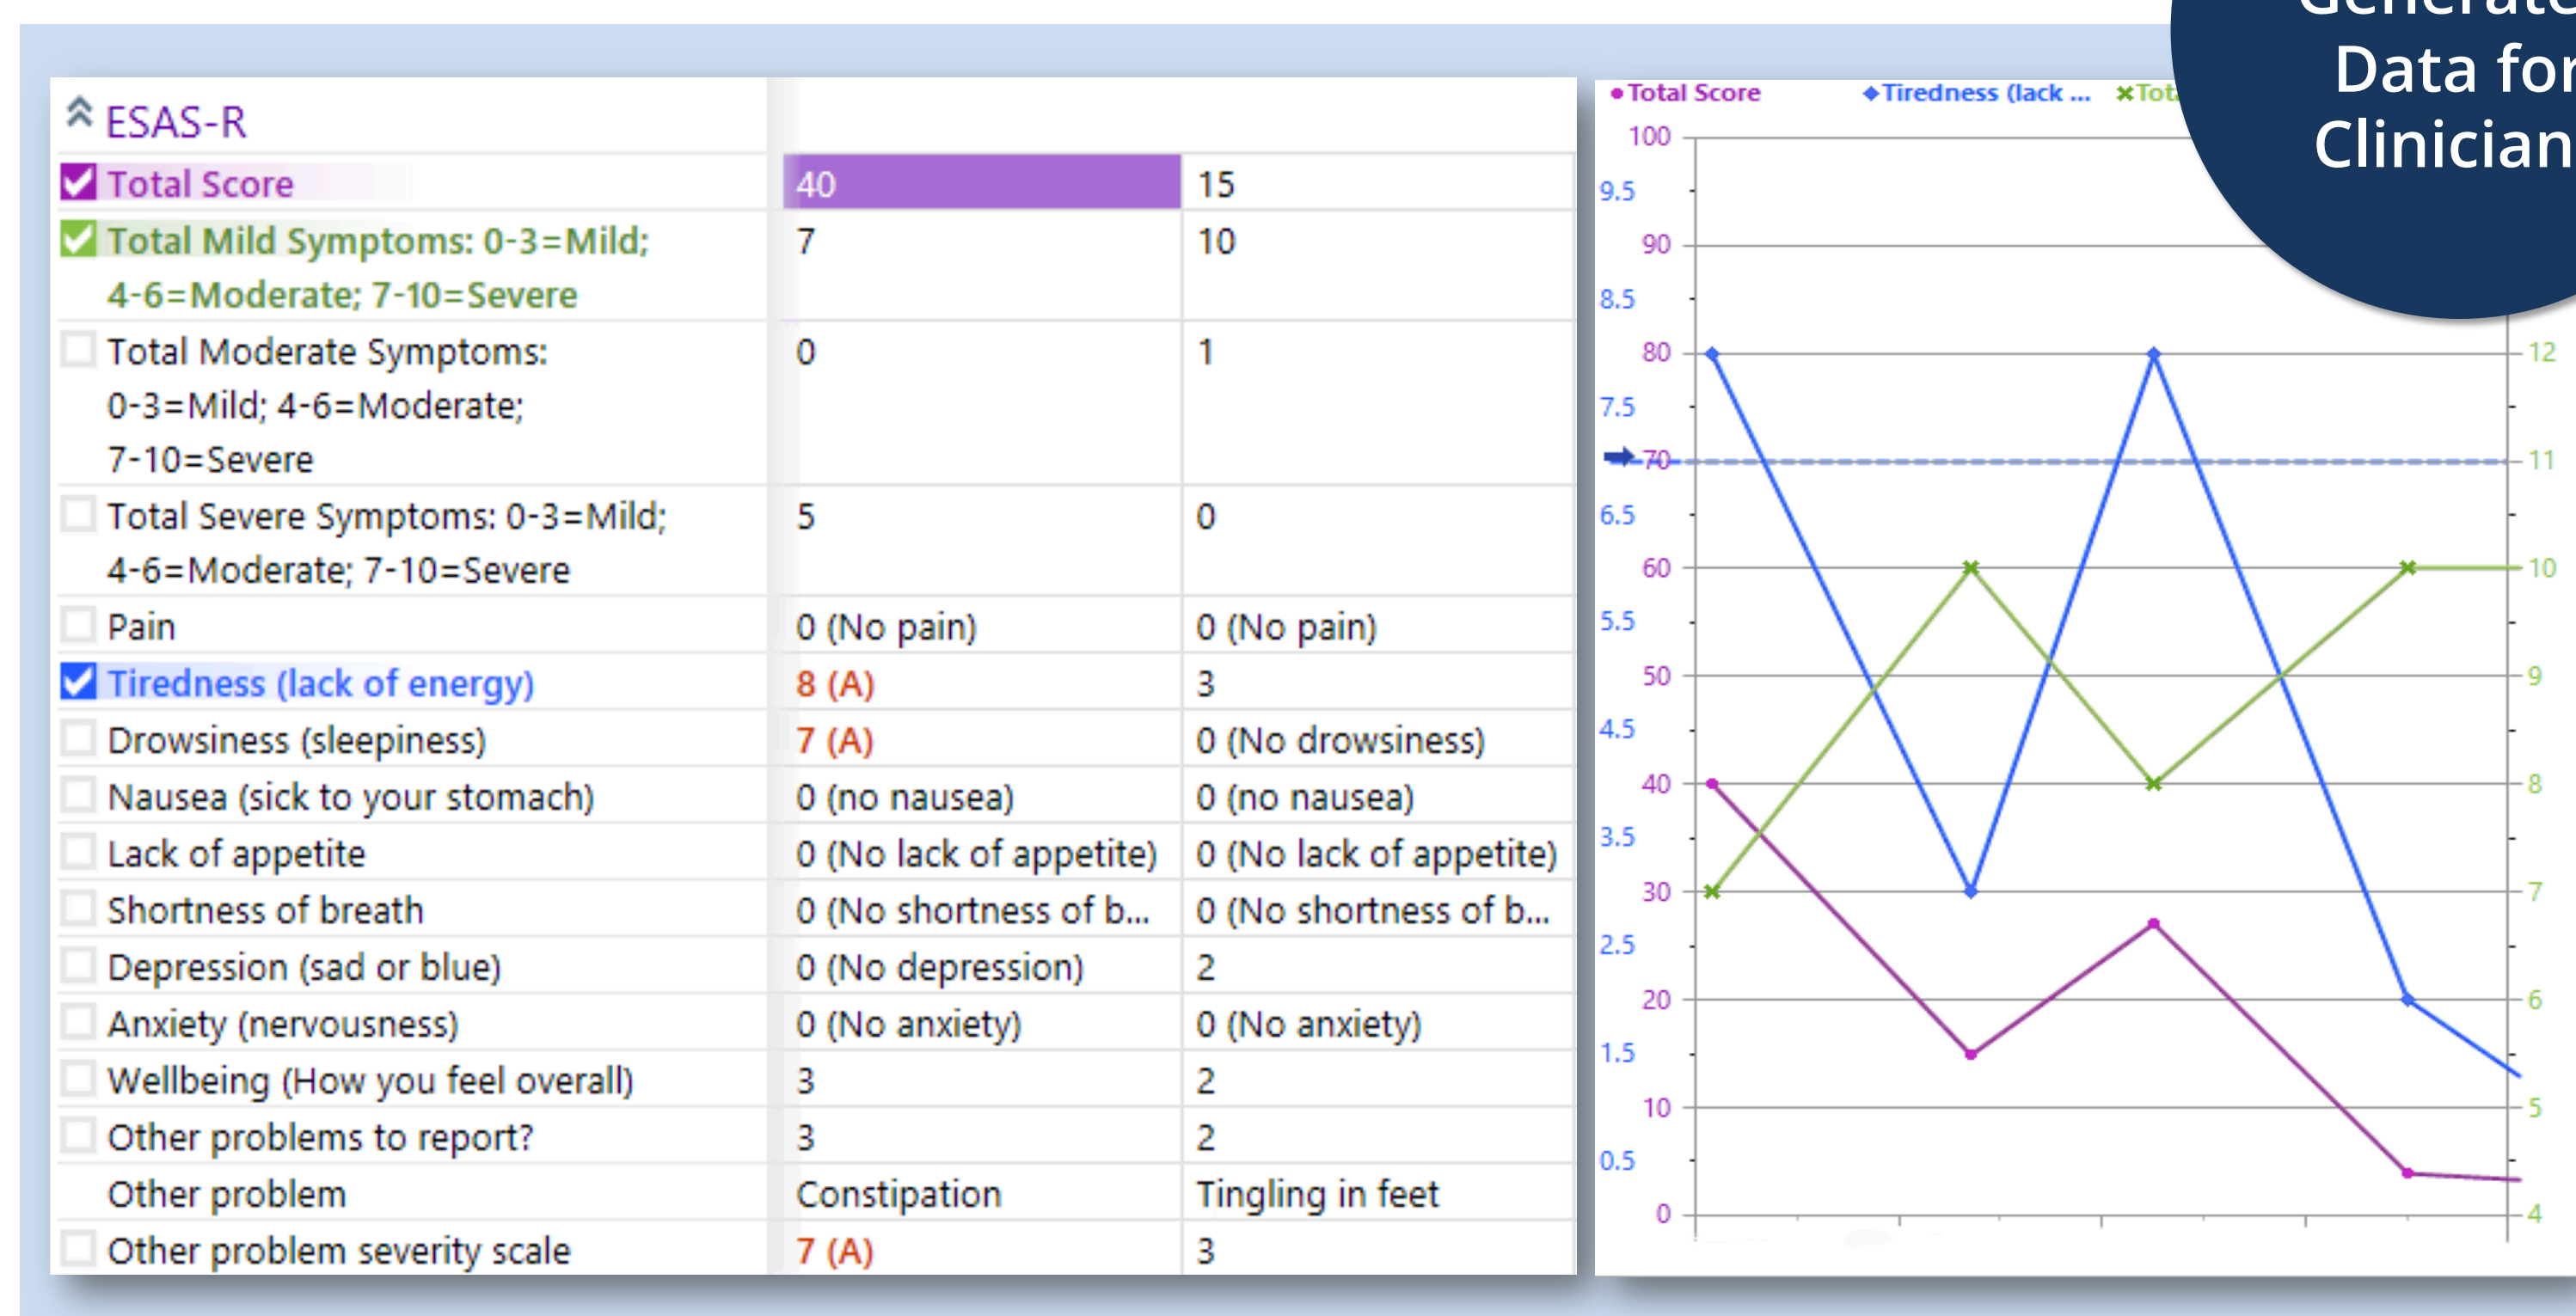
ESAS-R

| | | |
|---|---|---|
| Total Score | 40 | 15 |
| Total Mild Symptoms: 0-3=Mild; 4-6=Moderate; 7-10=Severe | 7 | 10 |
| Total Moderate Symptoms: 0-3=Mild; 4-6=Moderate; 7-10=Severe | 0 | 1 |
| Total Severe Symptoms: 0-3=Mild; 4-6=Moderate; 7-10=Severe | 5 | 0 |
| Pain | 0 (No pain) | 0 (No pain) |
| Tiredness (lack of energy) | 8 (A) | 3 |
| Drowsiness (sleepiness) | 7 (A) | 0 (No drowsiness) |
| Nausea (sick to your stomach) | 0 (no nausea) | 0 (no nausea) |
| Lack of appetite | 0 (No lack of appetite) | 0 (No lack of appetite) |
| Shortness of breath | 0 (No shortness of b... | 0 (No shortness of b... |
| Depression (sad or blue) | 0 (No depression) | 2 |
| Anxiety (nervousness) | 0 (No anxiety) | 0 (No anxiety) |
| Wellbeing (How you feel overall) | 3 | 2 |
| Other problems to report? | 3 | 2 |
| Other problem | Constipation | Tingling in feet |
| Other problem severity scale | 7 (A) | 3 |

Total Score  Tiredness (lack ...  Tot

100 9.5 90 8.5 80 7.5 70 6.5 60 5.5 50 4.5 40 3.5 30 2.5 20 1.5 10 0.5 0

12 11 10 9 8 7 6 5 4

Generate Data for Clinician